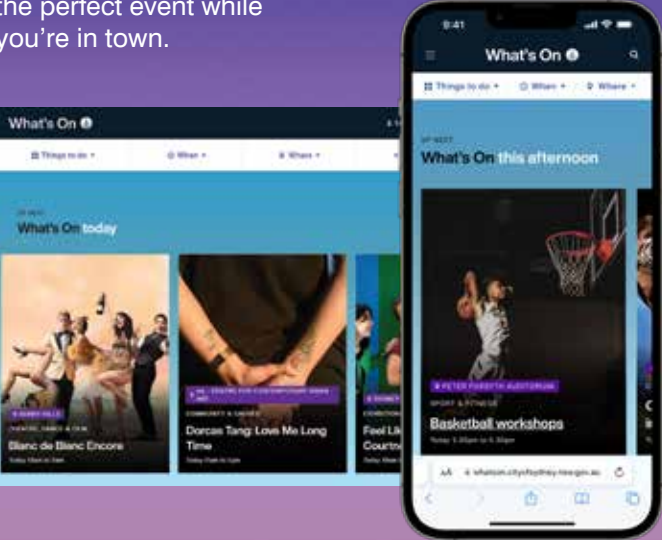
the perfect event while you're in town.

What's On

Things to do ▾ When ▾ Where ▾

UP NEXT
What's On today

SURRY HILLS
THEATRE, DANCE & FILM
Blanc de Blanc Encore
Today 10am to 5am

4A CENTRE FOR CONTEMPORARY ASIAN ART
COMMUNITY & CAUSES
Dorcas Tang: Love Me Long Time
Today 11am to 5pm

SYDNEY
COMEDY
Feel Lik Courtne
Today 10am

9:41

What's On

Things to do ▾ When ▾ Where ▾

UP NEXT
What's On this afternoon

PETER FORSYTH AUDITORIUM
SPORT & FITNESS
Basketball workshops
Today 3.30pm to 4.30pm

AA whatson.cityofsydney.nsw.gov.au